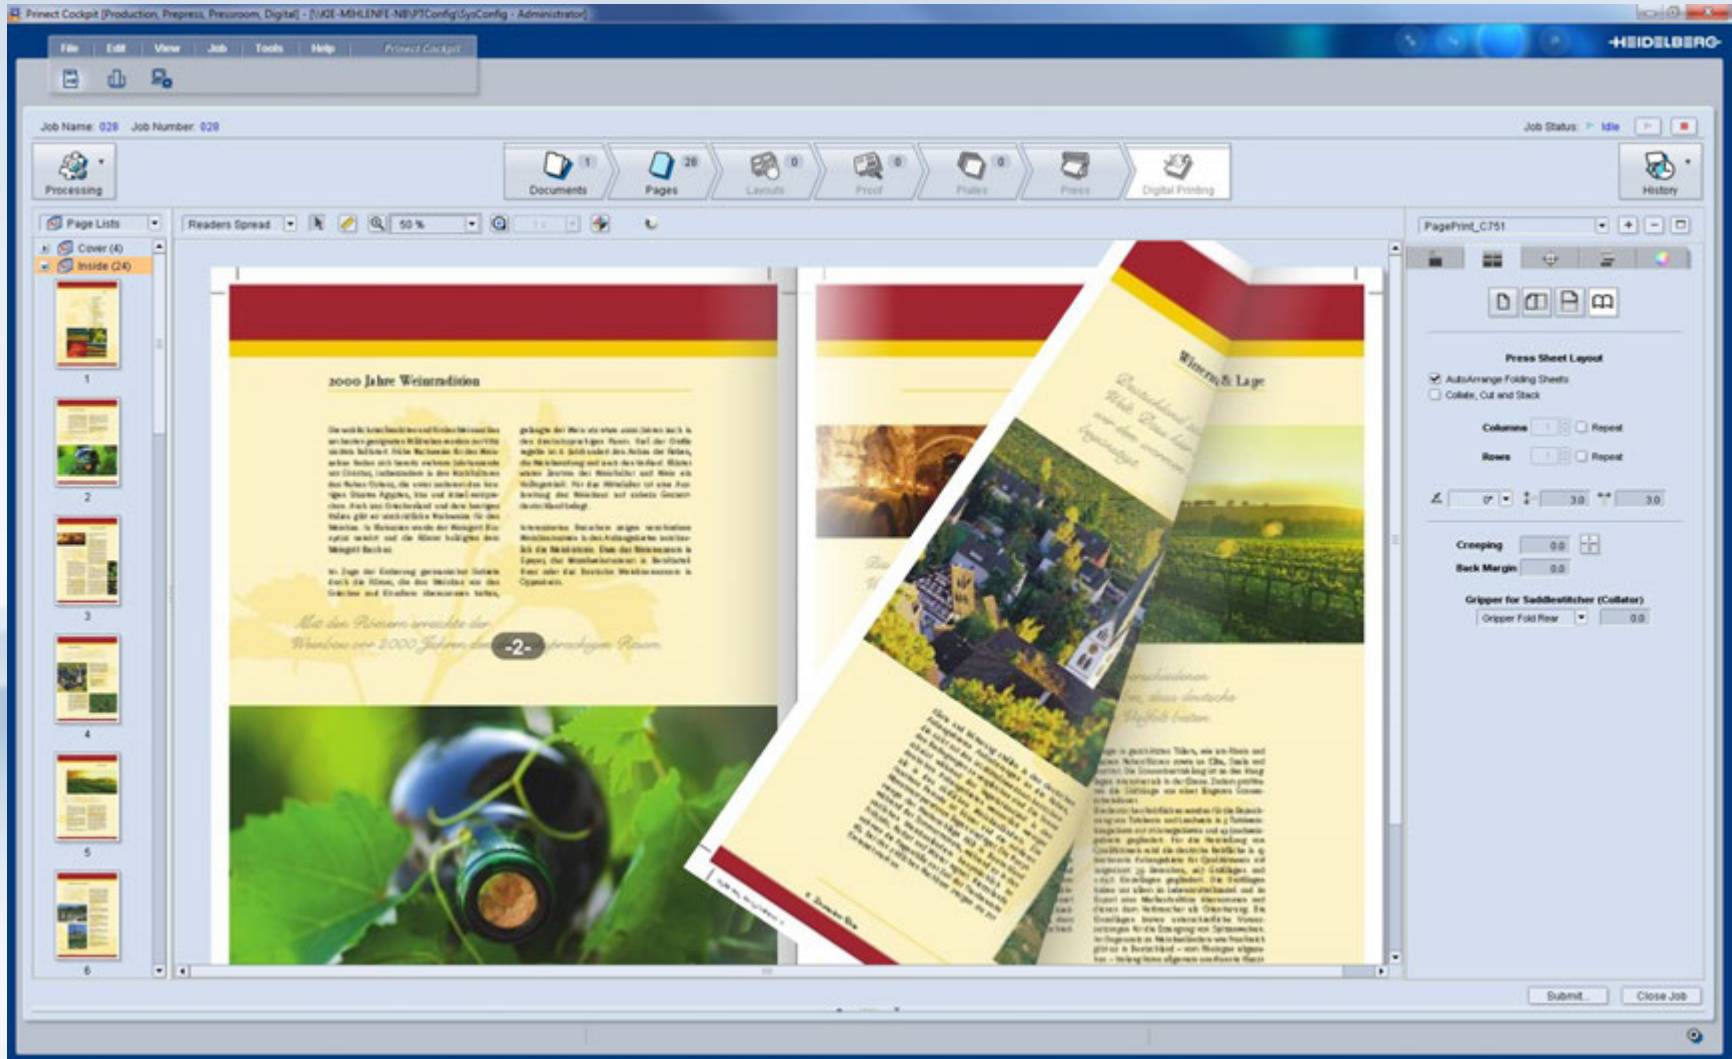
Prinect Cockpit [Production, Prepress, Pressroom, Digital] - [\\KIE-MIHLENFE-NB\PTConfig\SysConfig - Administrator]

File Edit View Job Tools Help Prinect Cockpit

HEIDELBERG

Job Name: 028 Job Number: 028

Job Status: Idle

Processing

Documents 1

Pages 28

Layouts 0

Proof 0

Plates 0

Press

Digital Printing

History

Page Lists

Cover (4)

Inside (24)

1

2

3

4

5

6

Readers Spread

50 %

PagePrint_C751

2000 Jahre Weintradition

Mit den Römern erreichte der Weinbau vor 2000 Jahren den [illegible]

-2-

Winzer & Lage

Press Sheet Layout

AutoArrange Folding Sheets

Collate, Cut and Stack

Columns

Repeat

Rows

Repeat

0°

3.0

3.0

Creeping

0.0

Back Margin

0.0

Gripper for Saddlestitcher (Collator)

Gripper Fold Rear

0.0

Submit...

Close Job